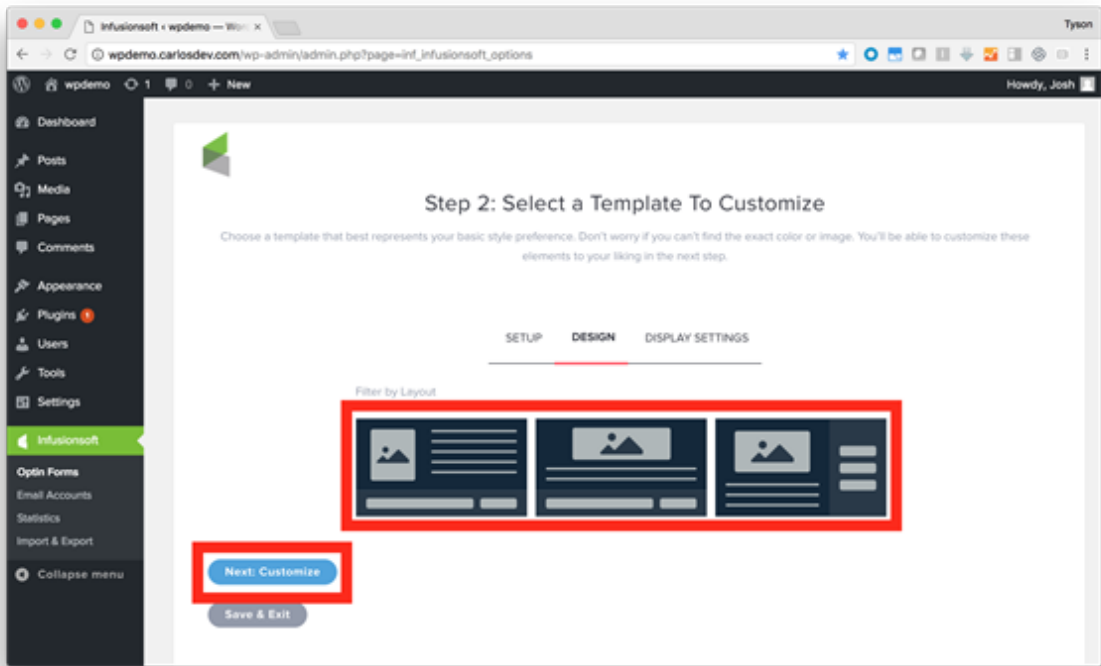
Infusionsoft ‹ wpdemo — Wor ×

Tyson

wpdemo.carlosdev.com/wp-admin/admin.php?page=inf_infusionsoft_options

wpdemo 1 0 + New

Howdy, Josh

Dashboard
Posts
Media
Pages
Comments
Appearance
Plugins 1
Users
Tools
Settings
Infusionsoft
Optin Forms
Email Accounts
Statistics
Import & Export
Collapse menu

Step 2: Select a Template To Customize

Choose a template that best represents your basic style preference. Don't worry if you can't find the exact color or image. You'll be able to customize these elements to your liking in the next step.

SETUP DESIGN DISPLAY SETTINGS

Filter by Layout

Next: Customize

Save & Exit